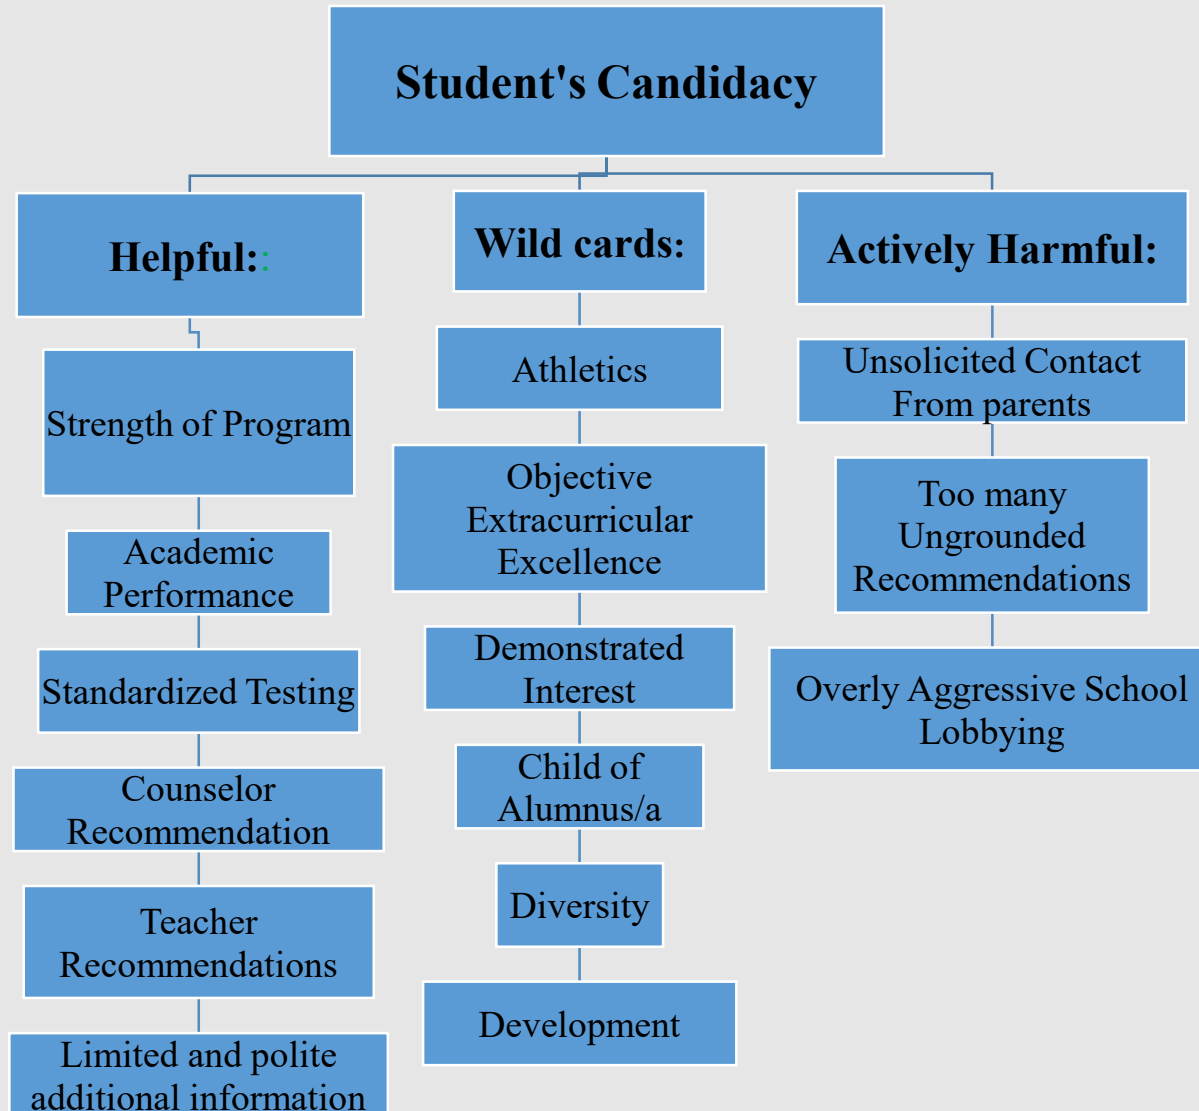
Student's Candidacy

Helpful::

Strength of Program

Academic Performance

Standardized Testing

Counselor Recommendation

Teacher Recommendations

Limited and polite additional information

Wild cards:

Athletics

Objective Extracurricular Excellence

Demonstrated Interest

Child of Alumnus/a

Diversity

Development

Actively Harmful:

Unsolicited Contact From parents

Too many Ungrounded Recommendations

Overly Aggressive School Lobbying